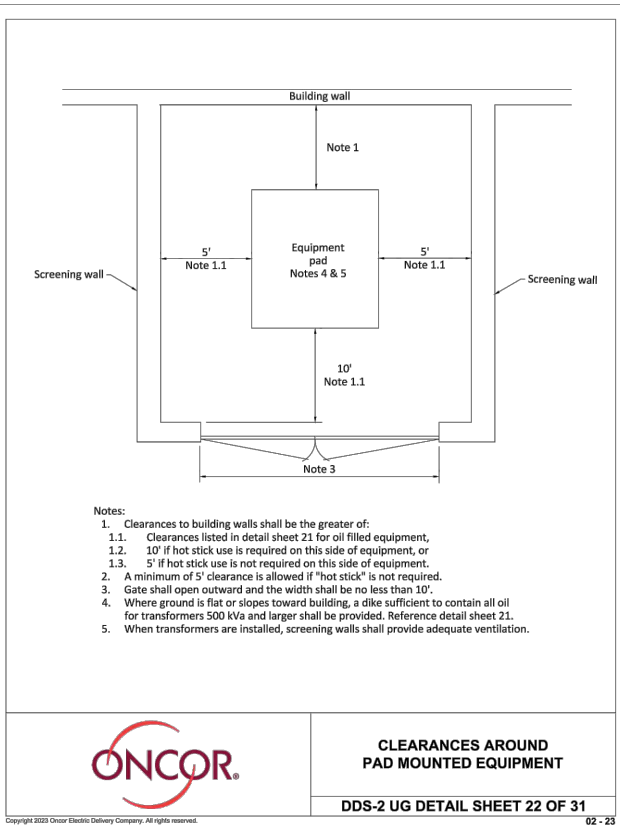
Building wall

Note 1

5'
Note 1.1

Equipment pad
Notes 4 & 5

5'
Note 1.1

Screening wall

Screening wall

10'
Note 1.1

Note 3

Notes:
1. Clearances to building walls shall be the greater of:
1.1. Clearances listed in detail sheet 21 for oil filled equipment,
1.2. 10' if hot stick use is required on this side of equipment, or
1.3. 5' if hot stick use is not required on this side of equipment.
2. A minimum of 5' clearance is allowed if "hot stick" is not required.
3. Gate shall open outward and the width shall be no less than 10'.
4. Where ground is flat or slopes toward building, a dike sufficient to contain all oil for transformers 500 kVa and larger shall be provided. Reference detail sheet 21.
5. When transformers are installed, screening walls shall provide adequate ventilation.

ONCOR.

CLEARANCES AROUND PAD MOUNTED EQUIPMENT

DDS-2 UG DETAIL SHEET 22 OF 31

Copyright 2023 Oncor Electric Delivery Company. All rights reserved.

02 - 23